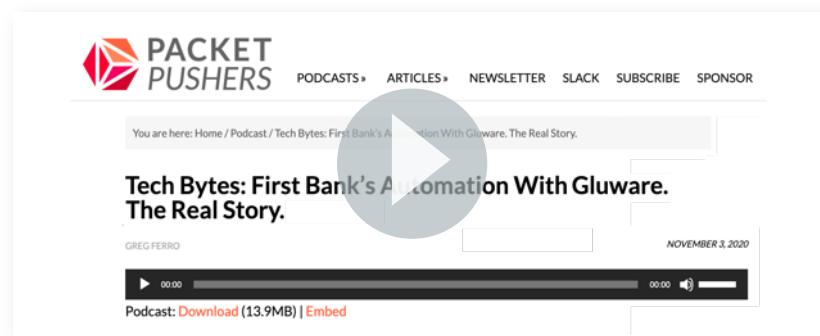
PACKET PUSHERS

PODCASTS » ARTICLES » NEWSLETTER SLACK SUBSCRIBE SPONSOR

You are here: Home / Podcast / Tech Bytes: First Bank's Automation With Gluware. The Real Story.

Tech Bytes: First Bank's Automation With Gluware. The Real Story.

GREG FERRO

NOVEMBER 3, 2020

00:00 00:00

Podcast: Download (13.9MB) | Embed